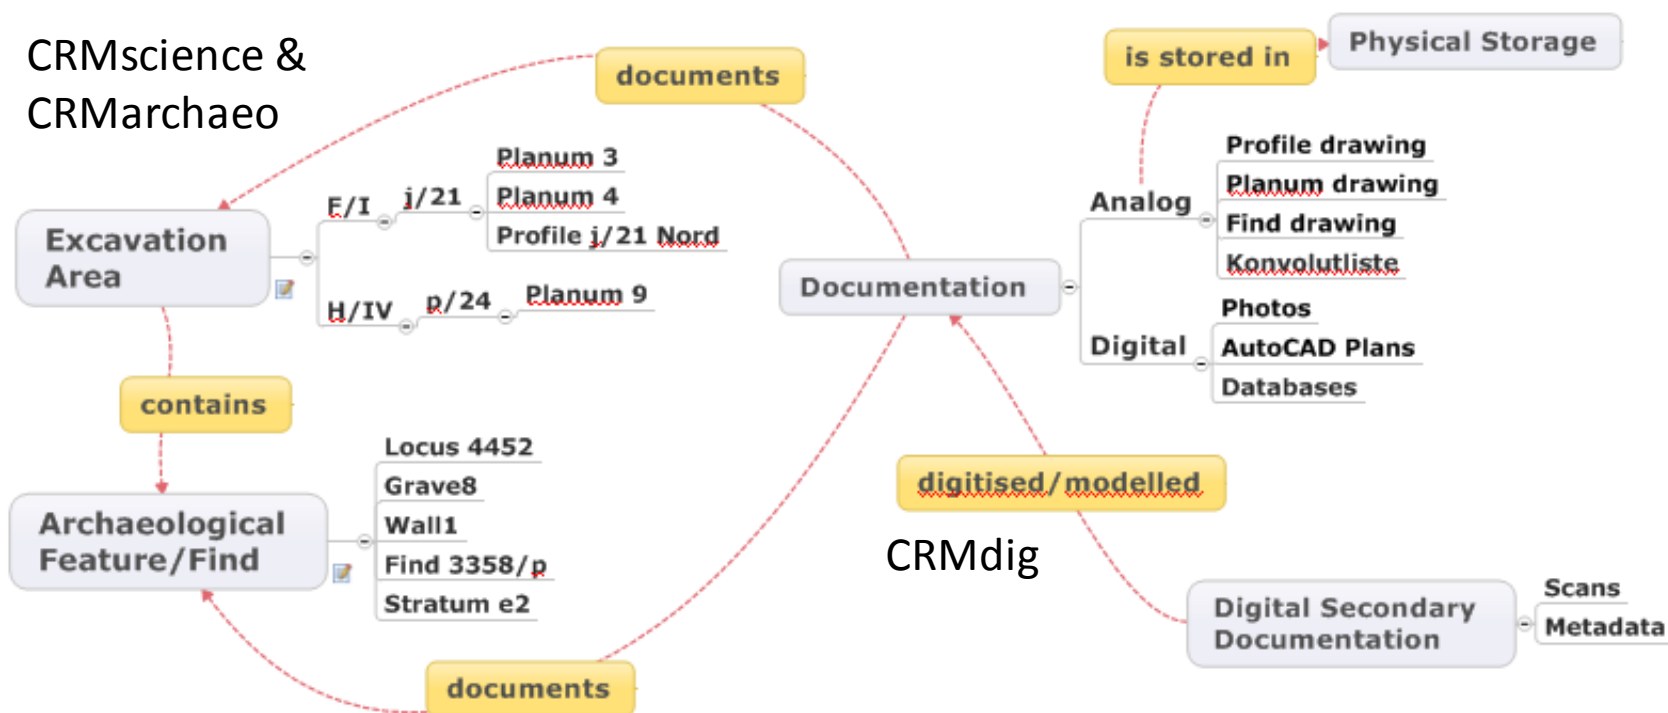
CRMscience & CRMarchaeo

documents

is stored in

Physical Storage

Excavation Area

F/I

j/21

Planum 3

Planum 4

Profile j/21 Nord

H/IV

p/24

Planum 9

Documentation

Analog

Profile drawing

Planum drawing

Find drawing

Konvolutliste

Digital

Photos

AutoCAD Plans

Databases

contains

Archaeological Feature/Find

Locus 4452

Grave8

Wall1

Find 3358/p

Stratum e2

digitised/modelled

CRMdig

Digital Secondary Documentation

Scans

Metadata

documents